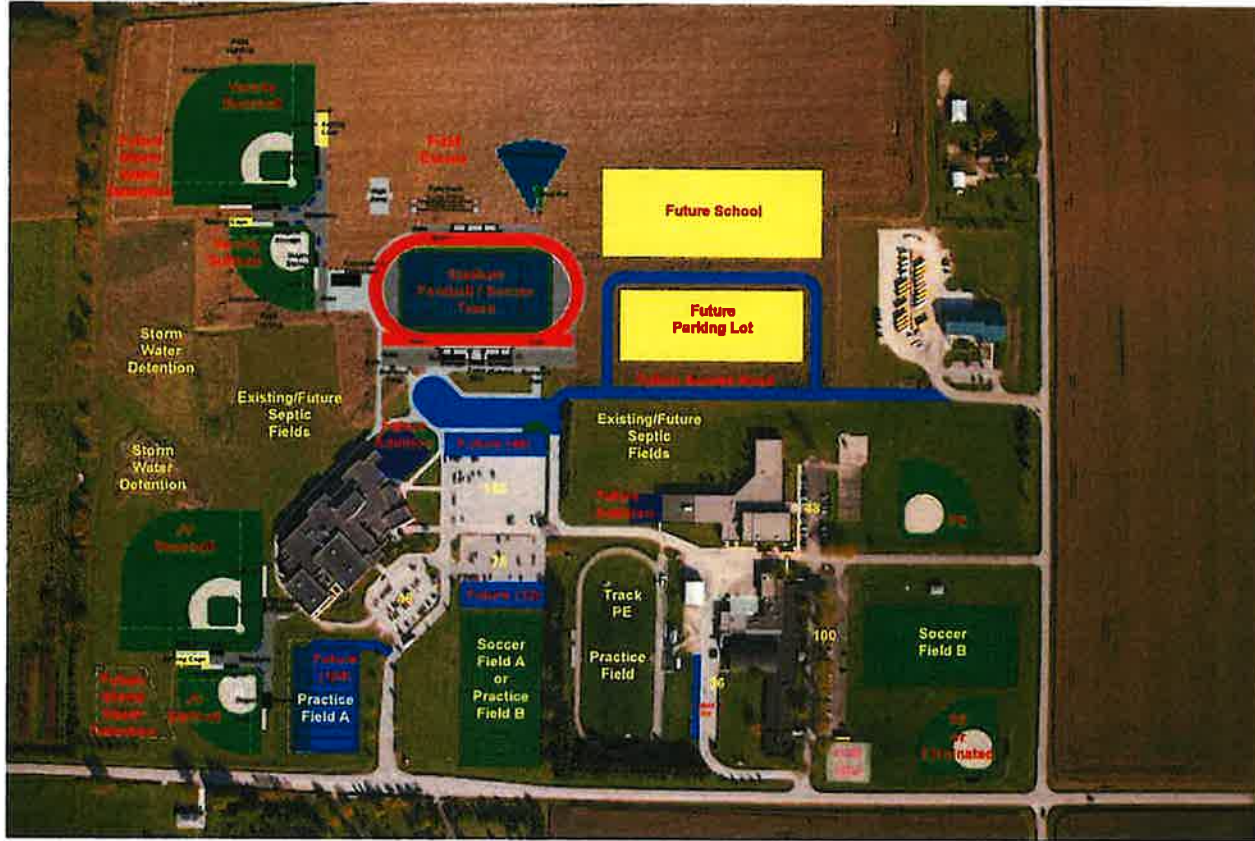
Varsity Baseball

Future Storm Water Detention

Field Events

Future School

Varsity Softball

Stadium Football / Soccer Track

Future Parking Lot

Future Access Road

Storm Water Detention

Existing/Future Septic Fields

Future Addition

Future 140

Existing/Future Septic Fields

Storm Water Detention

182

Future Addition

45

PC

JV Baseball

75

46

Future 120

Track PE

Practice Field

100

Soccer Field B

Soccer Field A or Practice Field B

Future 150

Practice Field A

26

Future Storm Water Detention

JV Softball

PC or Eliminated